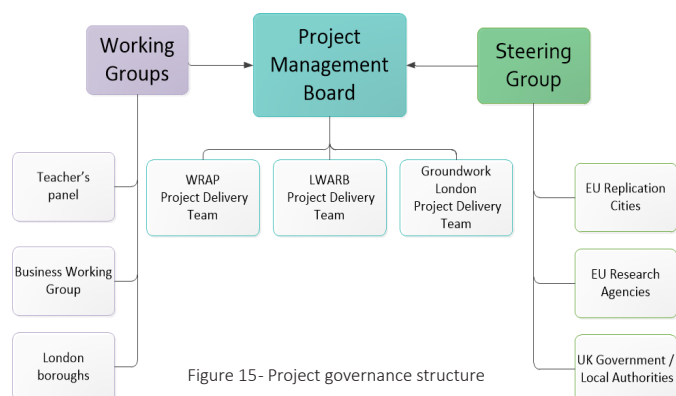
Working Groups

Project Management Board

Steering Group

Teacher's panel

Business Working Group

London boroughs

WRAP Project Delivery Team

LWARB Project Delivery Team

Groundwork London Project Delivery Team

EU Replication Cities

EU Research Agencies

UK Government / Local Authorities

Figure 15- Project governance structure